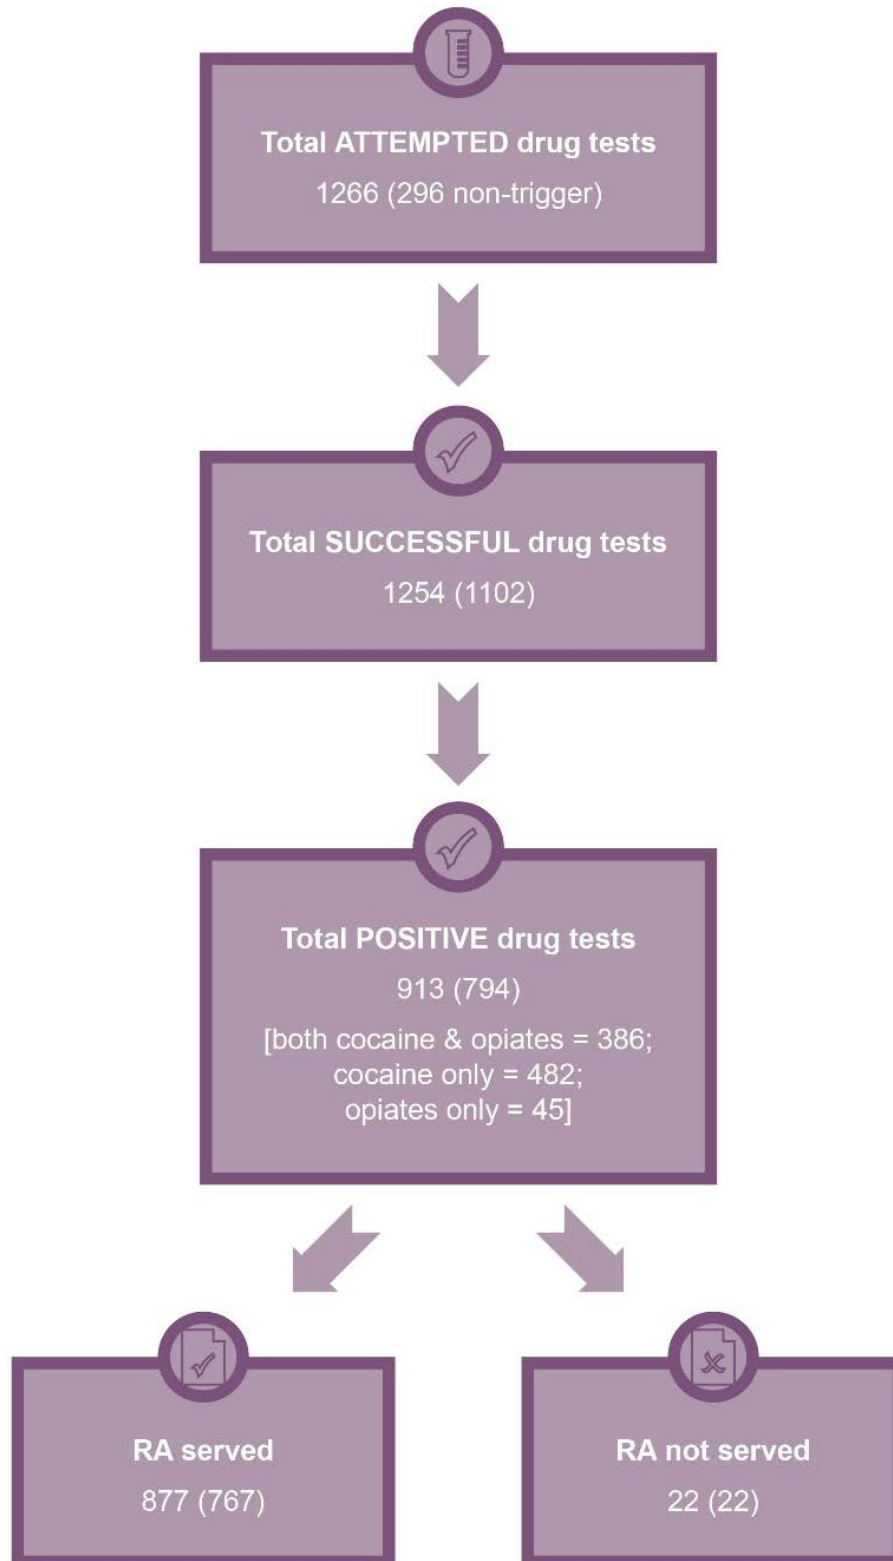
Total ATTEMPTED drug tests
1266 (296 non-trigger)

Total SUCCESSFUL drug tests
1254 (1102)

Total POSITIVE drug tests
913 (794)
[both cocaine & opiates = 386; cocaine only = 482; opiates only = 45]

RA served
877 (767)

RA not served
22 (22)